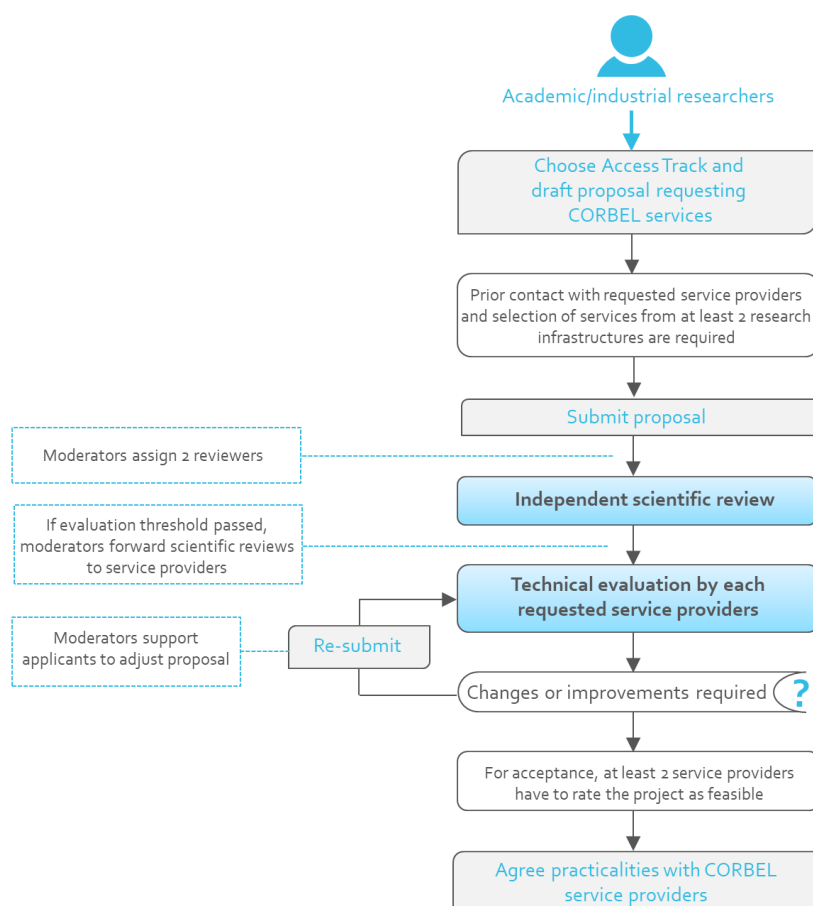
Academic/industrial researchers

Choose Access Track and draft proposal requesting CORBEL services

Prior contact with requested service providers and selection of services from at least 2 research infrastructures are required

Submit proposal

Moderators assign 2 reviewers

Independent scientific review

If evaluation threshold passed, moderators forward scientific reviews to service providers

Technical evaluation by each requested service providers

Moderators support applicants to adjust proposal

Re-submit

Changes or improvements required ?

For acceptance, at least 2 service providers have to rate the project as feasible

Agree practicalities with CORBEL service providers